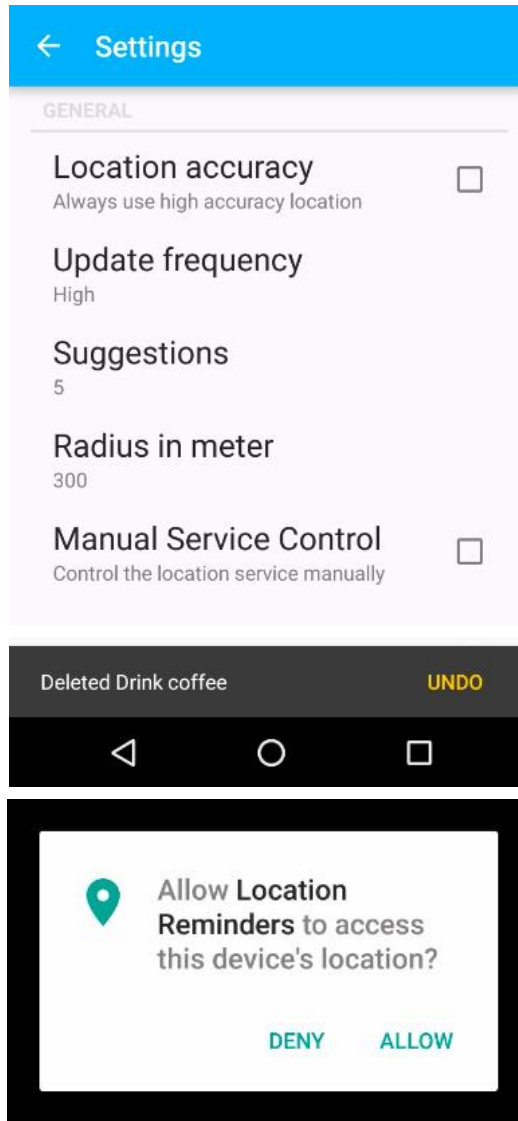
Settings

GENERAL

Location accuracy
Always use high accuracy location

Update frequency
High

Suggestions
5

Radius in meter
300

Manual Service Control
Control the location service manually

Deleted Drink coffee UNDO

Allow Location Reminders to access this device's location?

DENY ALLOW